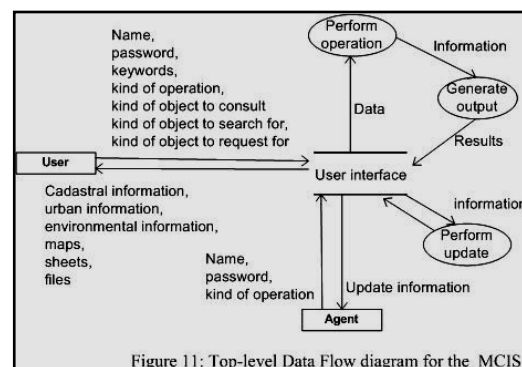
Name,
password,
keywords,
kind of operation,
kind of object to consult
kind of object to search for,
kind of object to request for

Perform operation

Information

Generate output

Data

Results

User

User interface

Cadastral information,
urban information,
environmental information,
maps,
sheets,
files

information

Perform update

Name,
password,
kind of operation

Update information

Agent

Figure 11: Top-level Data Flow diagram for the MCIS